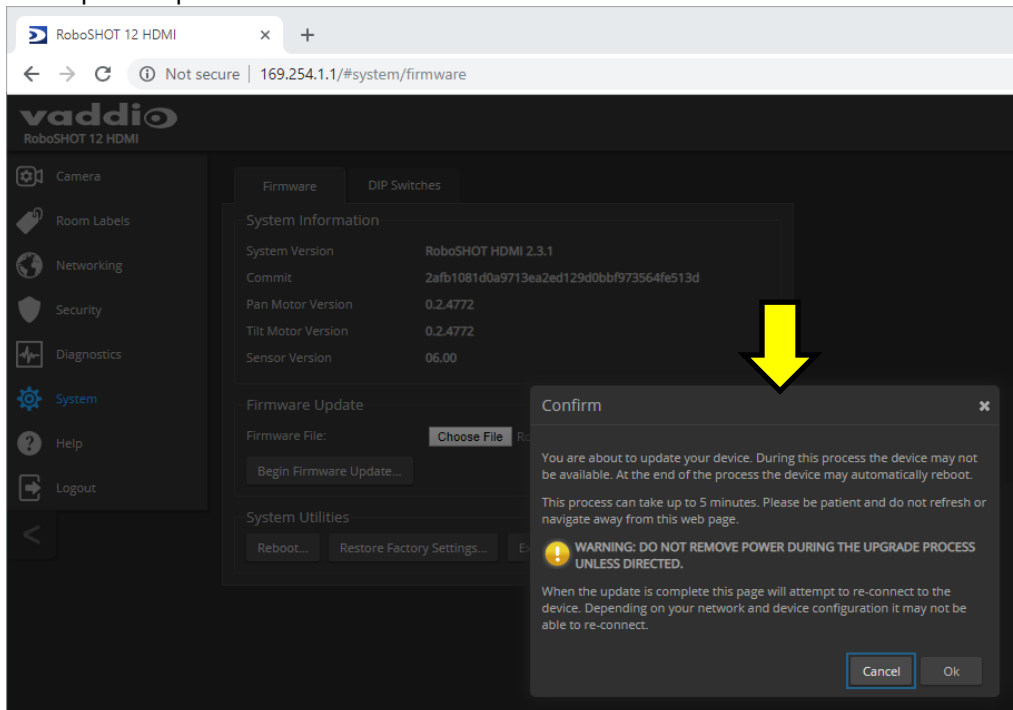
RoboSHOT 12 HDMI ×　+

← → C ⓘ Not secure | 169.254.1.1/#system/firmware

vaddio
RoboSHOT 12 HDMI

Camera
Room Labels
Networking
Security
Diagnostics
System
Help
Logout
<

Firmware　DIP Switches

System Information

| | |
|---|---|
| System Version | RoboSHOT HDMI 2.3.1 |
| Commit | 2afb1081d0a9713ea2ed129d0bbf973564fe513d |
| Pan Motor Version | 0.2.4772 |
| Tilt Motor Version | 0.2.4772 |
| Sensor Version | 06.00 |

Firmware Update

Firmware File: Choose File R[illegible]

Begin Firmware Update...

System Utilities

Reboot... Restore Factory Settings... E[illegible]

Confirm ×

You are about to update your device. During this process the device may not be available. At the end of the process the device may automatically reboot.

This process can take up to 5 minutes. Please be patient and do not refresh or navigate away from this web page.

WARNING: DO NOT REMOVE POWER DURING THE UPGRADE PROCESS UNLESS DIRECTED.

When the update is complete this page will attempt to re-connect to the device. Depending on your network and device configuration it may not be able to re-connect.

Cancel　Ok